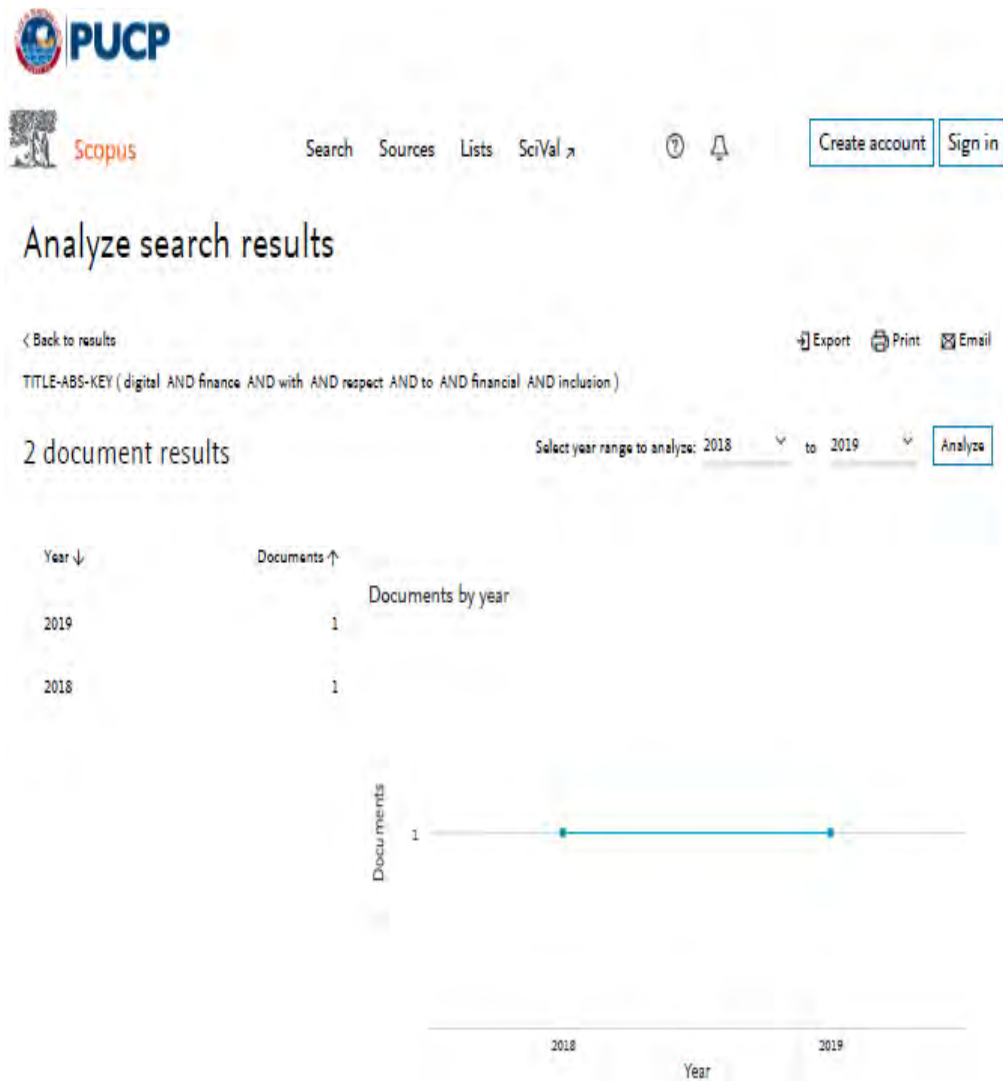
PUCP

Scopus Search Sources Lists SciVal ↗ Create account Sign in

Analyze search results

‹ Back to results

Export Print Email

TITLE-ABS-KEY ( digital AND finance AND with AND respect AND to AND financial AND inclusion )

2 document results

Select year range to analyze: 2018 to 2019 Analyze

| Year ↓ | Documents ↑ |
|---|---|
| 2019 | 1 |
| 2018 | 1 |

Documents by year

Documents

1

2018 2019

Year